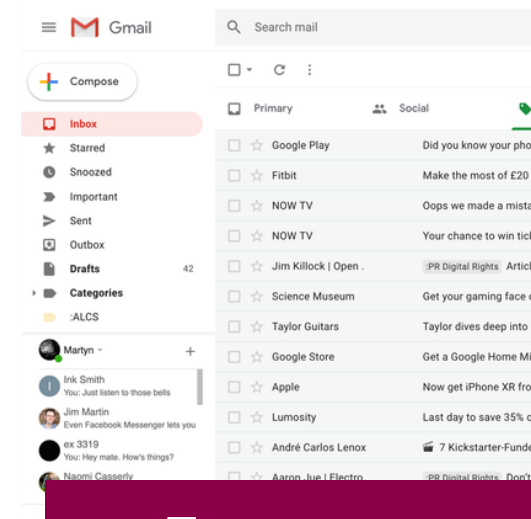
Gmail

Search mail

Compose

Inbox
Starred
Snoozed
Important
Sent
Outbox
Drafts 42
Categories
:ALCS

Martyn

Ink Smith
You: Just listen to those bells
Jim Martin
Even Facebook Messenger lets you
ex 3319
You: Hey mate. How's things?
Naomi Casserly

Primary
Social

| | |
|---|---|
| Google Play | Did you know your pho |
| Fitbit | Make the most of £20 |
| NOW TV | Oops we made a mista |
| NOW TV | Your chance to win tic |
| Jim Killock \| Open . | :PR Digital Rights Articl |
| Science Museum | Get your gaming face c |
| Taylor Guitars | Taylor dives deep into |
| Google Store | Get a Google Home Mi |
| Apple | Now get iPhone XR fro |
| Lumosity | Last day to save 35% c |
| André Carlos Lenox | 7 Kickstarter-Funde |
| Aaron Jue \| Electro | :PR Digital Rights Don't |